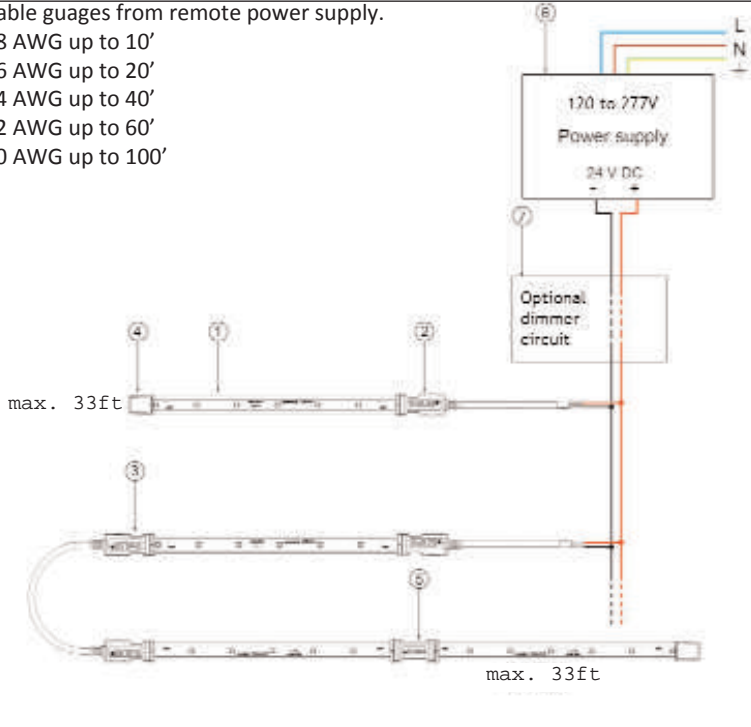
able guages from remote power supply.
8 AWG up to 10’
6 AWG up to 20’
4 AWG up to 40’
2 AWG up to 60’
0 AWG up to 100’

6

L
N

120 to 277V
Power supply
24 V DC
-
+

7

Optional dimmer circuit

4
1
2

max. 33ft

3

5

max. 33ft